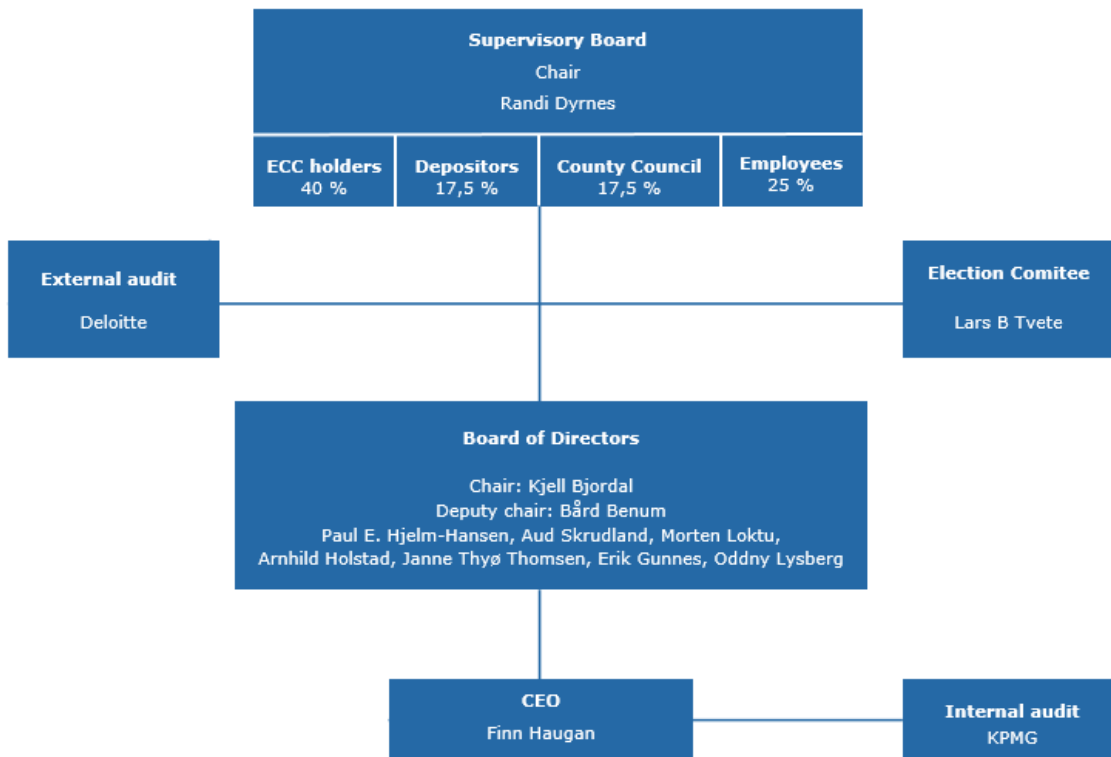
Supervisory Board
Chair
Randi Dyrnes

ECC holders
40 %

Depositors
17,5 %

County Council
17,5 %

Employees
25 %

External audit
Deloitte

Election Comitee
Lars B Tvete

Board of Directors

Chair: Kjell Bjordal
Deputy chair: Bård Benum
Paul E. Hjelm-Hansen, Aud Skrudland, Morten Loktu, Arnhild Holstad, Janne Thyø Thomsen, Erik Gunnes, Oddny Lysberg

CEO
Finn Haugan

Internal audit
KPMG